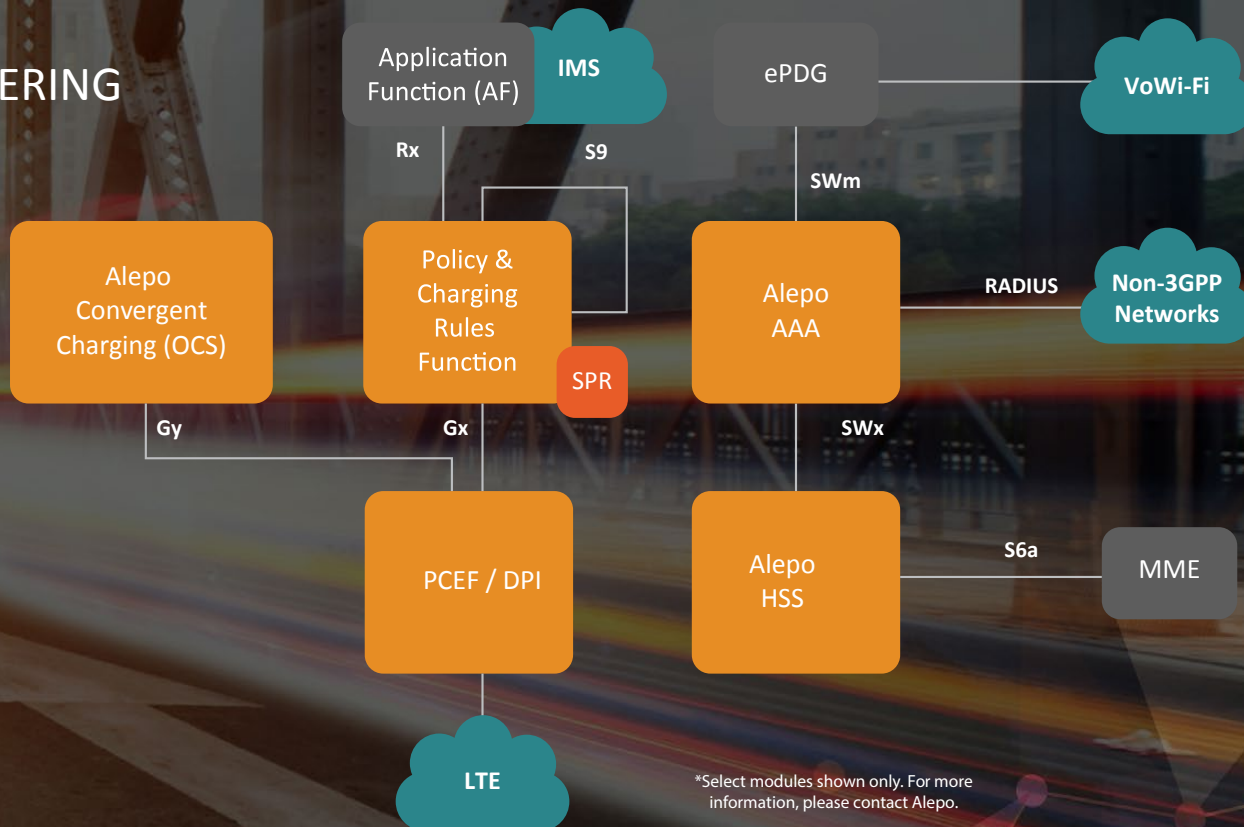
ERING

Application Function (AF)

IMS

ePDG

VoWi-Fi

Rx

S9

SWm

Alepo Convergent Charging (OCS)

Policy & Charging Rules Function

SPR

Alepo AAA

RADIUS

Non-3GPP Networks

Gy

Gx

SWx

PCEF / DPI

Alepo HSS

S6a

MME

LTE

*Select modules shown only. For more information, please contact Alepo.